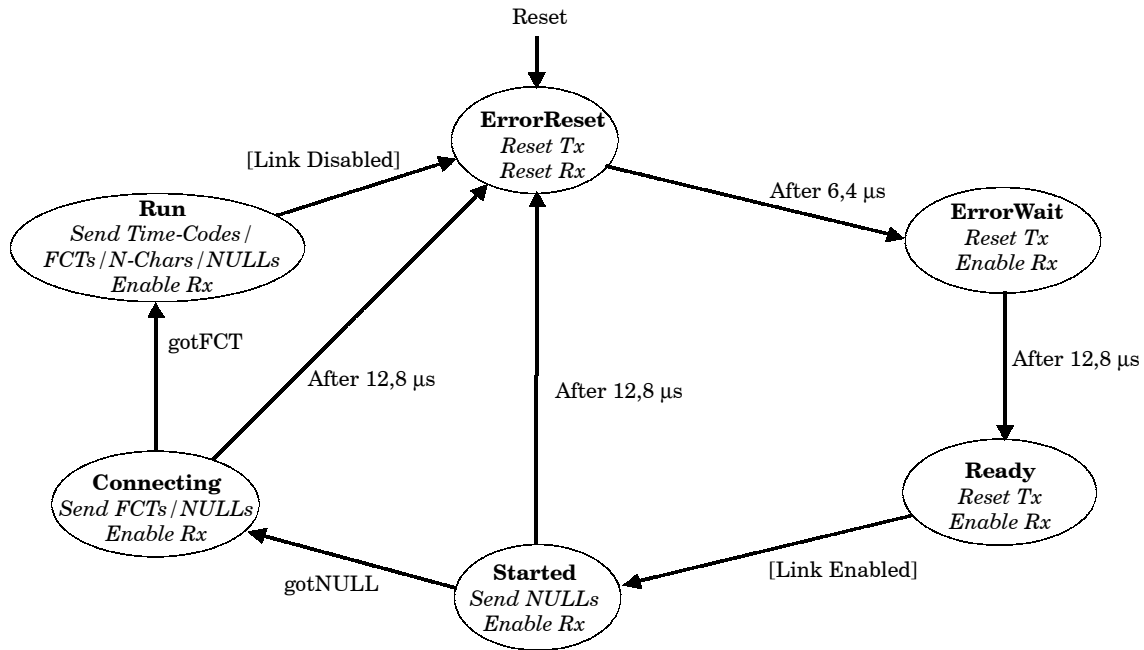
Reset

**ErrorReset**
*Reset Tx*
*Reset Rx*

[Link Disabled]

After 6,4 μs

**Run**
*Send Time-Codes/*
*FCTs/N-Chars/NULLs*
*Enable Rx*

**ErrorWait**
*Reset Tx*
*Enable Rx*

gotFCT

After 12,8 μs

After 12,8 μs

After 12,8 μs

**Ready**
*Reset Tx*
*Enable Rx*

**Connecting**
*Send FCTs/NULLs*
*Enable Rx*

[Link Enabled]

gotNULL

**Started**
*Send NULLs*
*Enable Rx*